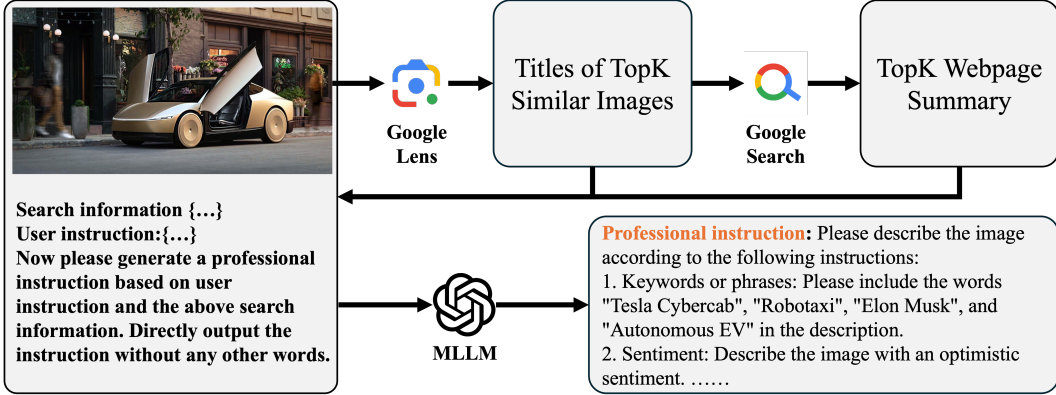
Google Lens

Titles of TopK Similar Images

Google Search

TopK Webpage Summary

Search information {…}
User instruction:{…}
Now please generate a professional instruction based on user instruction and the above search information. Directly output the instruction without any other words.

MLLM

Professional instruction: Please describe the image according to the following instructions:
1. Keywords or phrases: Please include the words "Tesla Cybercab", "Robotaxi", "Elon Musk", and "Autonomous EV" in the description.
2. Sentiment: Describe the image with an optimistic sentiment. ……